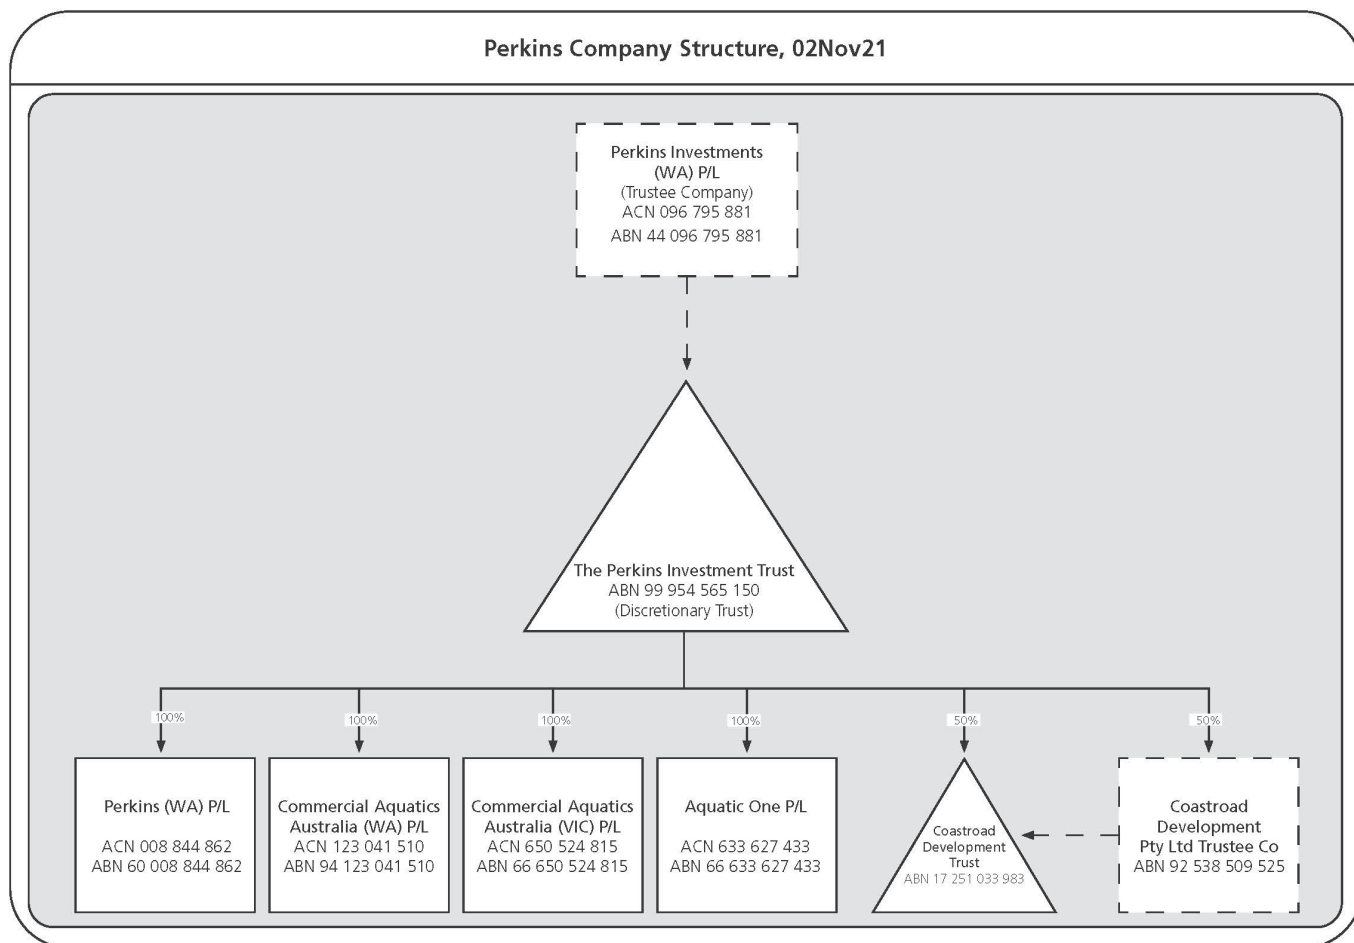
Perkins Company Structure, 02Nov21

Perkins Investments (WA) P/L
(Trustee Company)
ACN 096 795 881
ABN 44 096 795 881

The Perkins Investment Trust
ABN 99 954 565 150
(Discretionary Trust)

100%

100%

100%

100%

50%

50%

Perkins (WA) P/L
ACN 008 844 862
ABN 60 008 844 862

Commercial Aquatics Australia (WA) P/L
ACN 123 041 510
ABN 94 123 041 510

Commercial Aquatics Australia (VIC) P/L
ACN 650 524 815
ABN 66 650 524 815

Aquatic One P/L
ACN 633 627 433
ABN 66 633 627 433

Coastroad Development Trust
ABN 17 251 033 983

Coastroad Development Pty Ltd Trustee Co
ABN 92 538 509 525